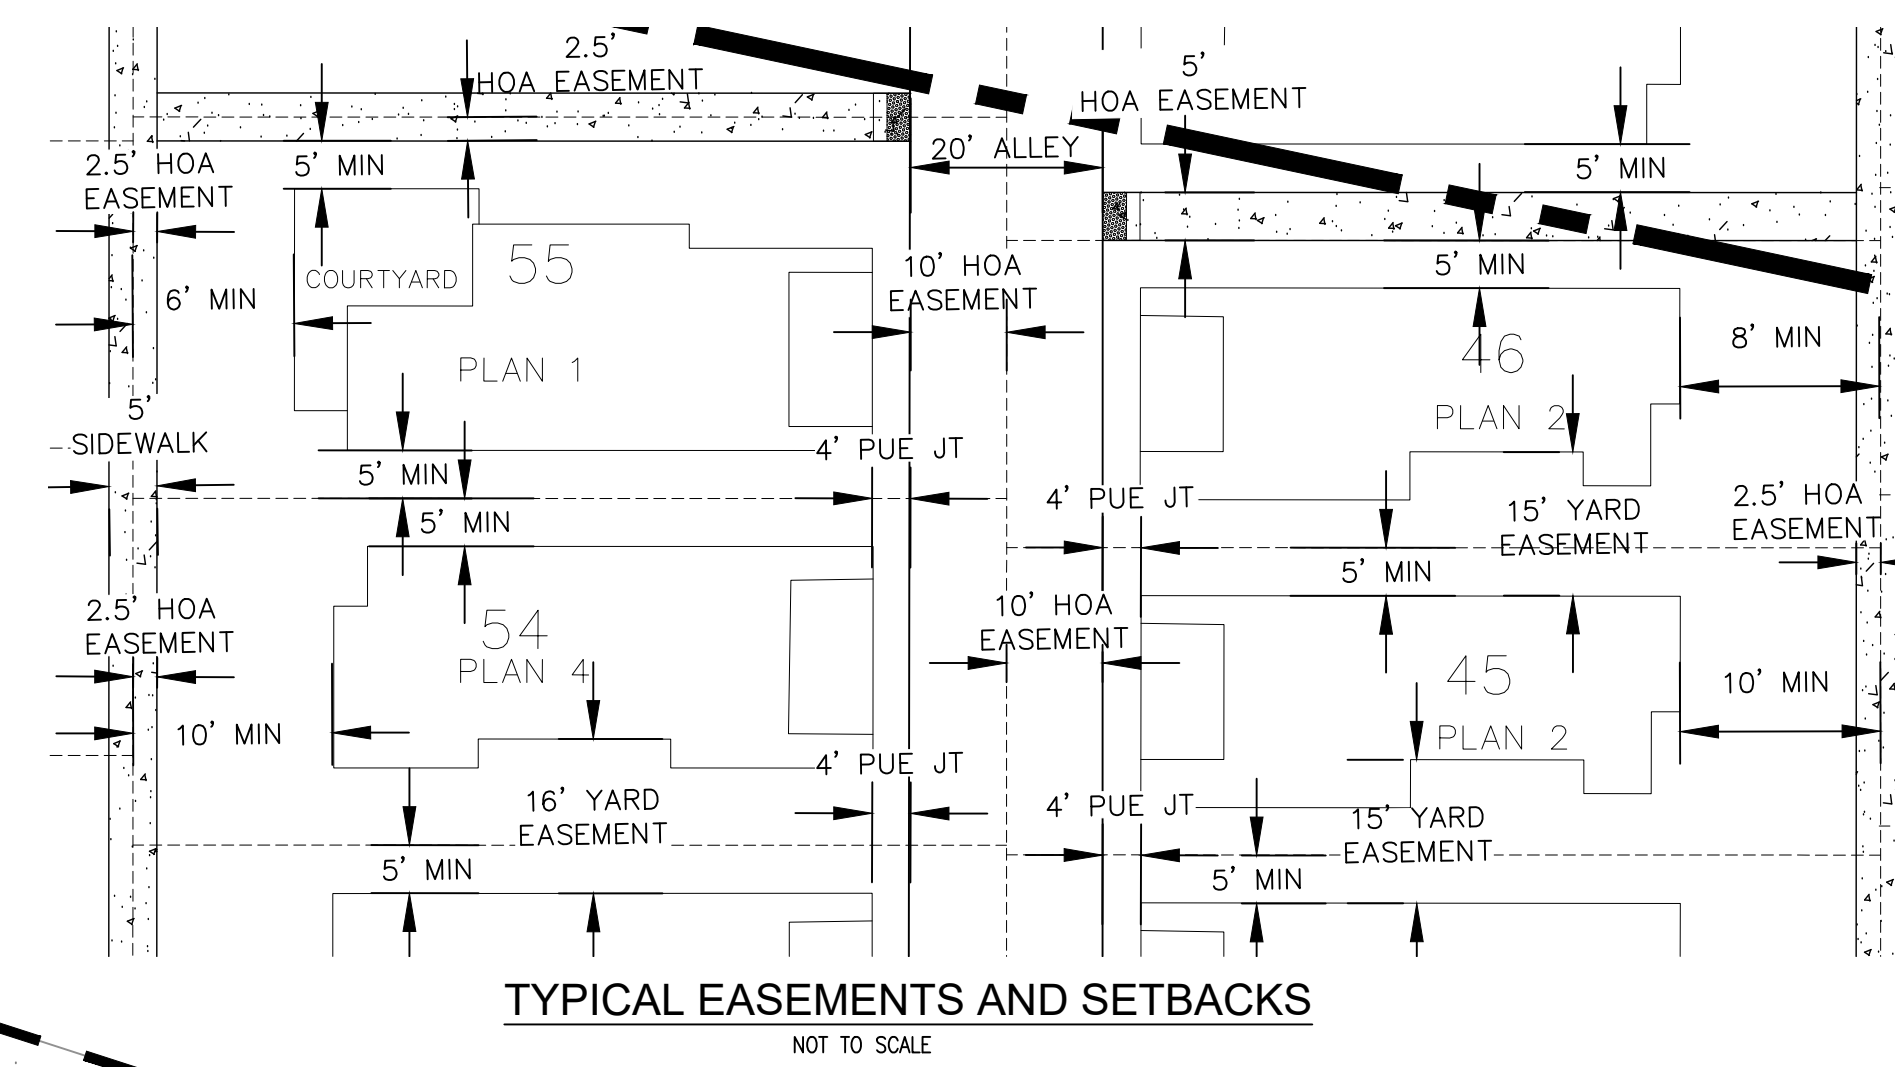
2.5' HOA EASEMENT

5' HOA EASEMENT

20' ALLEY

5' MIN

5' MIN

2.5' HOA EASEMENT

6' MIN

COURTYARD

55

PLAN 1

10' HOA EASEMENT

5' MIN

46

PLAN 2

8' MIN

5' SIDEWALK

4' PUE JT

5' MIN

5' MIN

4' PUE JT

15' YARD EASEMENT

2.5' HOA EASEMENT

5' MIN

2.5' HOA EASEMENT

54

PLAN 4

10' HOA EASEMENT

45

PLAN 2

10' MIN

10' MIN

4' PUE JT

16' YARD EASEMENT

4' PUE JT

15' YARD EASEMENT

5' MIN

5' MIN

TYPICAL EASEMENTS AND SETBACKS

NOT TO SCALE